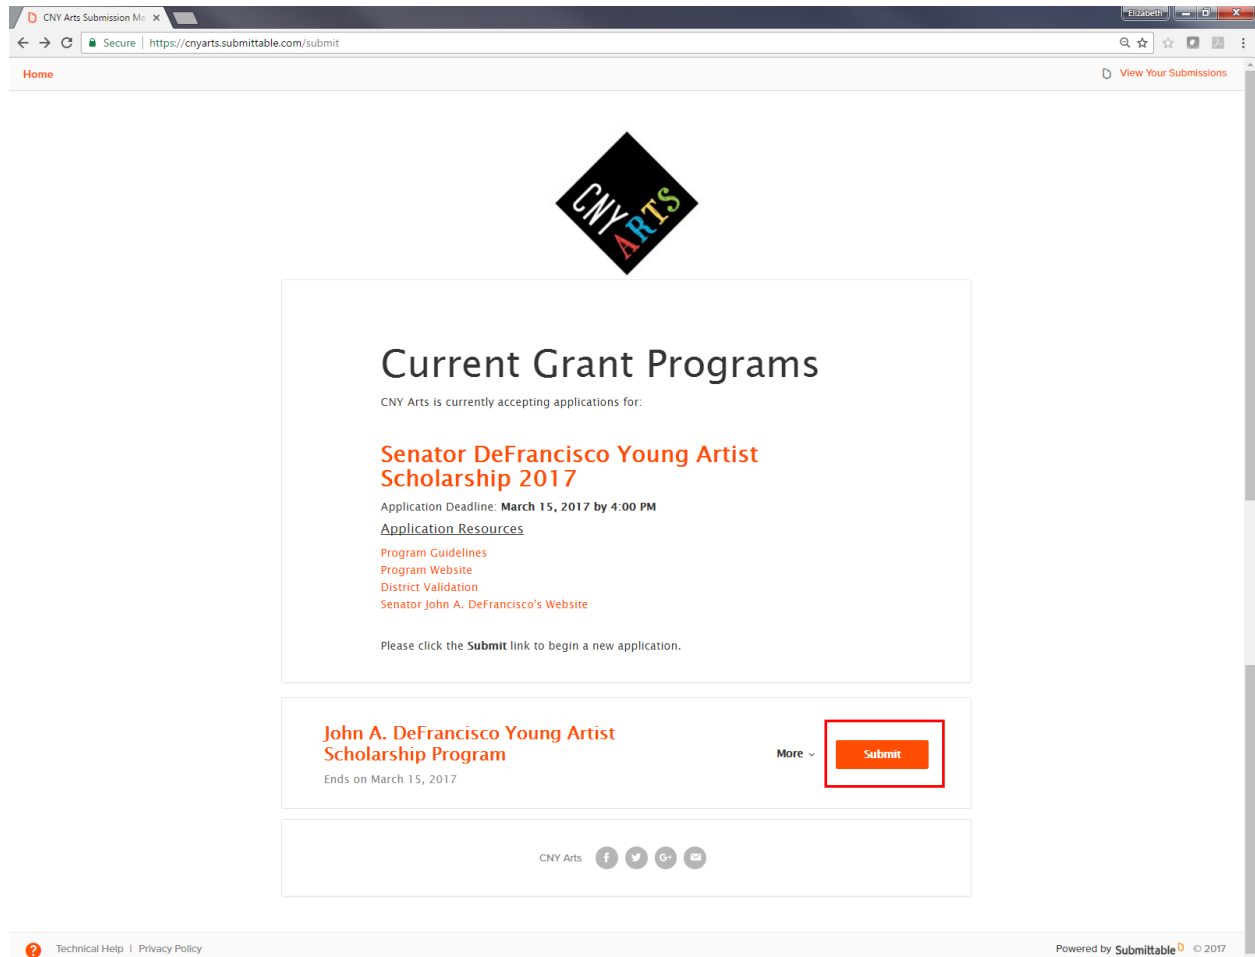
CNY Arts Submission Ma ×

Elizabeth

Secure | https://cnyarts.submittable.com/submit

Home

View Your Submissions

CNY ARTS

Current Grant Programs

CNY Arts is currently accepting applications for:

Senator DeFrancisco Young Artist Scholarship 2017

Application Deadline: **March 15, 2017 by 4:00 PM**

Application Resources

Program Guidelines
Program Website
District Validation
Senator John A. DeFrancisco's Website

Please click the **Submit** link to begin a new application.

John A. DeFrancisco Young Artist Scholarship Program

Ends on March 15, 2017

More

Submit

CNY Arts

Technical Help | Privacy Policy

Powered by Submittable © 2017